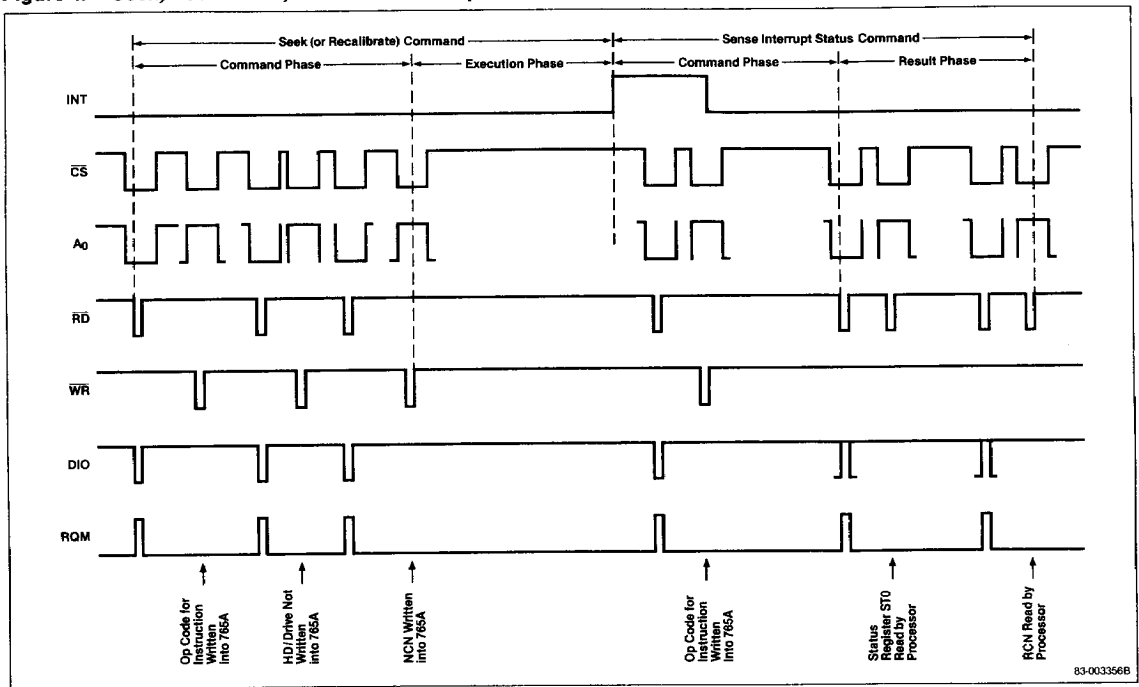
Seek (or Recalibrate) Command
Sense Interrupt Status Command
Command Phase
Execution Phase
Command Phase
Result Phase

INT
$\overline{CS}$
$A_0$
$\overline{RD}$
$\overline{WR}$
DIO
RQM

Op Code for Instruction Written Into 765A
HD/Drive Not Written into 765A
NCN Written into 765A
Op Code for Instruction Written Into 765A
Status Register ST0 Read by Processor
RCN Read by Processor

83-003356B